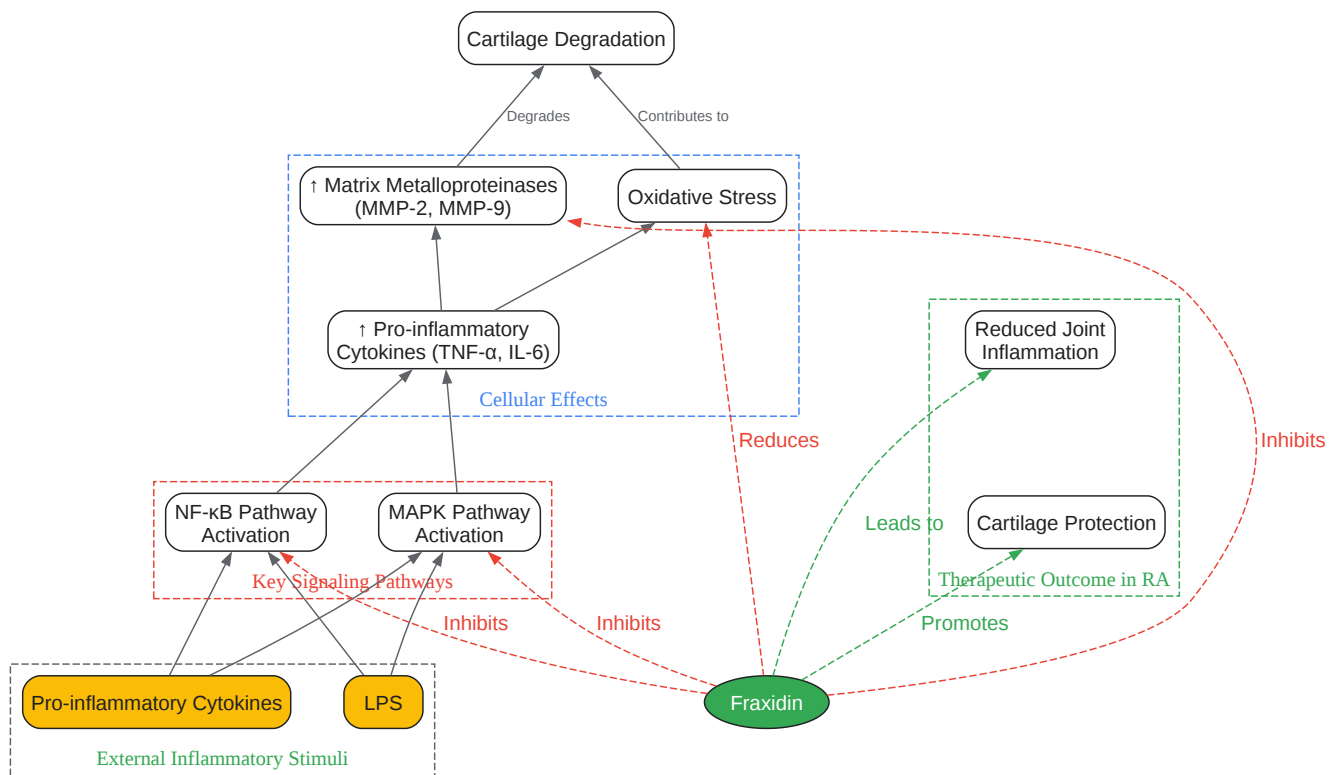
Cartilage Degradation

Degrades

Contributes to

↑ Matrix Metalloproteinases (MMP-2, MMP-9)

Oxidative Stress

↑ Pro-inflammatory Cytokines (TNF-α, IL-6)

Cellular Effects

Reduced Joint Inflammation

Reduces

Inhibits

NF-κB Pathway Activation

MAPK Pathway Activation

Leads to

Cartilage Protection

Key Signaling Pathways

Therapeutic Outcome in RA

Inhibits

Inhibits

Promotes

Pro-inflammatory Cytokines

LPS

Fraxidin

External Inflammatory Stimuli